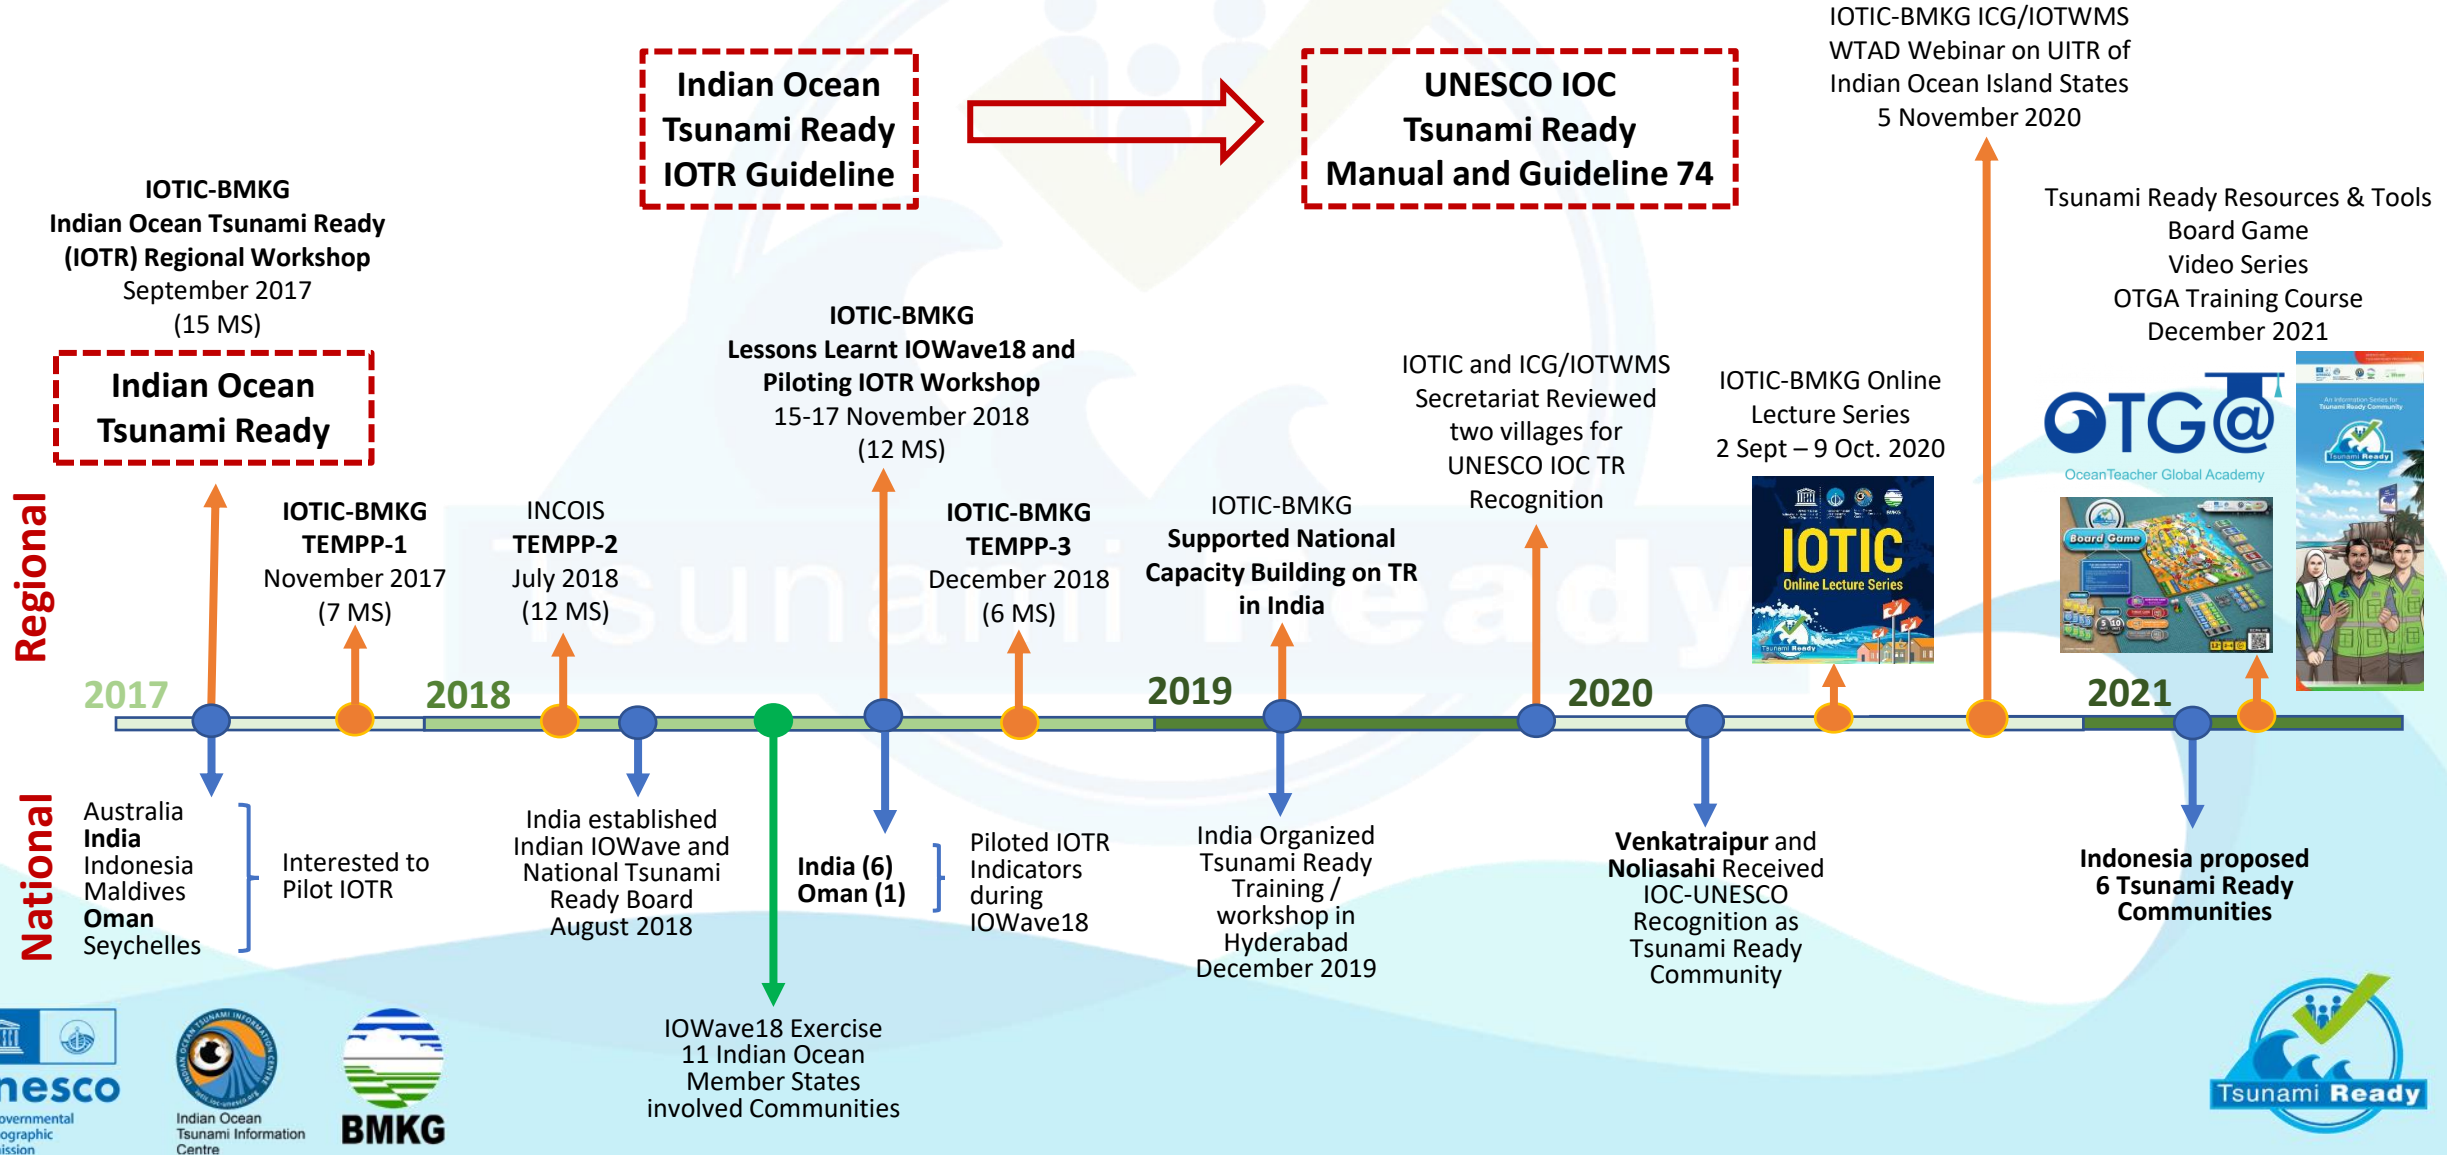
Indian Ocean Tsunami Ready IOTR Guideline

UNESCO IOC Tsunami Ready Manual and Guideline 74

IOTIC-BMKG ICG/IOTWMS WTAD Webinar on UITR of Indian Ocean Island States 5 November 2020

IOTIC-BMKG
Indian Ocean Tsunami Ready (IOTR) Regional Workshop
September 2017
(15 MS)

Indian Ocean Tsunami Ready

Tsunami Ready Resources & Tools
Board Game
Video Series
OTGA Training Course
December 2021

IOTIC-BMKG
Lessons Learnt IOWave18 and Piloting IOTR Workshop
15-17 November 2018
(12 MS)

IOTIC and ICG/IOTWMS Secretariat Reviewed two villages for UNESCO IOC TR Recognition

IOTIC-BMKG Online Lecture Series
2 Sept – 9 Oct. 2020

OTG@
OceanTeacher Global Academy

Regional

IOTIC-BMKG
TEMPP-1
November 2017
(7 MS)

INCOIS
TEMPP-2
July 2018
(12 MS)

IOTIC-BMKG
TEMPP-3
December 2018
(6 MS)

IOTIC-BMKG
Supported National Capacity Building on TR in India

IOTIC
Online Lecture Series

Board Game

2017
2018
2019
2020
2021

National

Australia
India
Indonesia
Maldives
Oman
Seychelles

Interested to Pilot IOTR

India established Indian IOWave and National Tsunami Ready Board August 2018

India (6)
Oman (1)

Piloted IOTR Indicators during IOWave18

India Organized Tsunami Ready Training / workshop in Hyderabad December 2019

Venkatraipur and Noliasahi Received IOC-UNESCO Recognition as Tsunami Ready Community

Indonesia proposed 6 Tsunami Ready Communities

IOWave18 Exercise
11 Indian Ocean Member States involved Communities

nesco
overnmental
ographic
ission

Indian Ocean Tsunami Information Centre

BMKG

Tsunami Ready